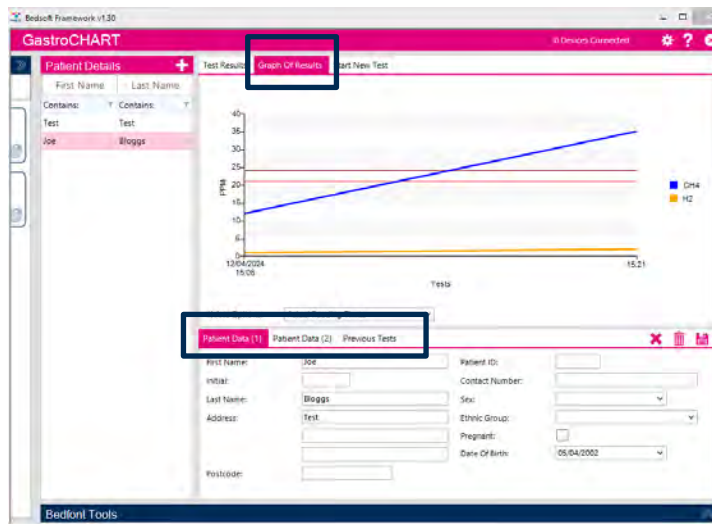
Bedsoft Framework v1.30

GastroCHART

0 Devices Connected

Patient Details +

First Name Last Name

Contains: Contains:

Test Test

Joe Bloggs

Test Results Graph Of Results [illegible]art New Test

40
35
30
25
20
15
10
5
0

PPM

12/04/2024 15:05

15:21

Tests

CH4
H2

Patient Data (1) Patient Data (2) Previous Tests

First Name: Joe

Initial:

Last Name: Bloggs

Address: Test

Postcode:

Patient ID:

Contact Number:

Sex:

Ethnic Group:

Pregnant:

Date Of Birth: 05/04/2002

Bedfont Tools